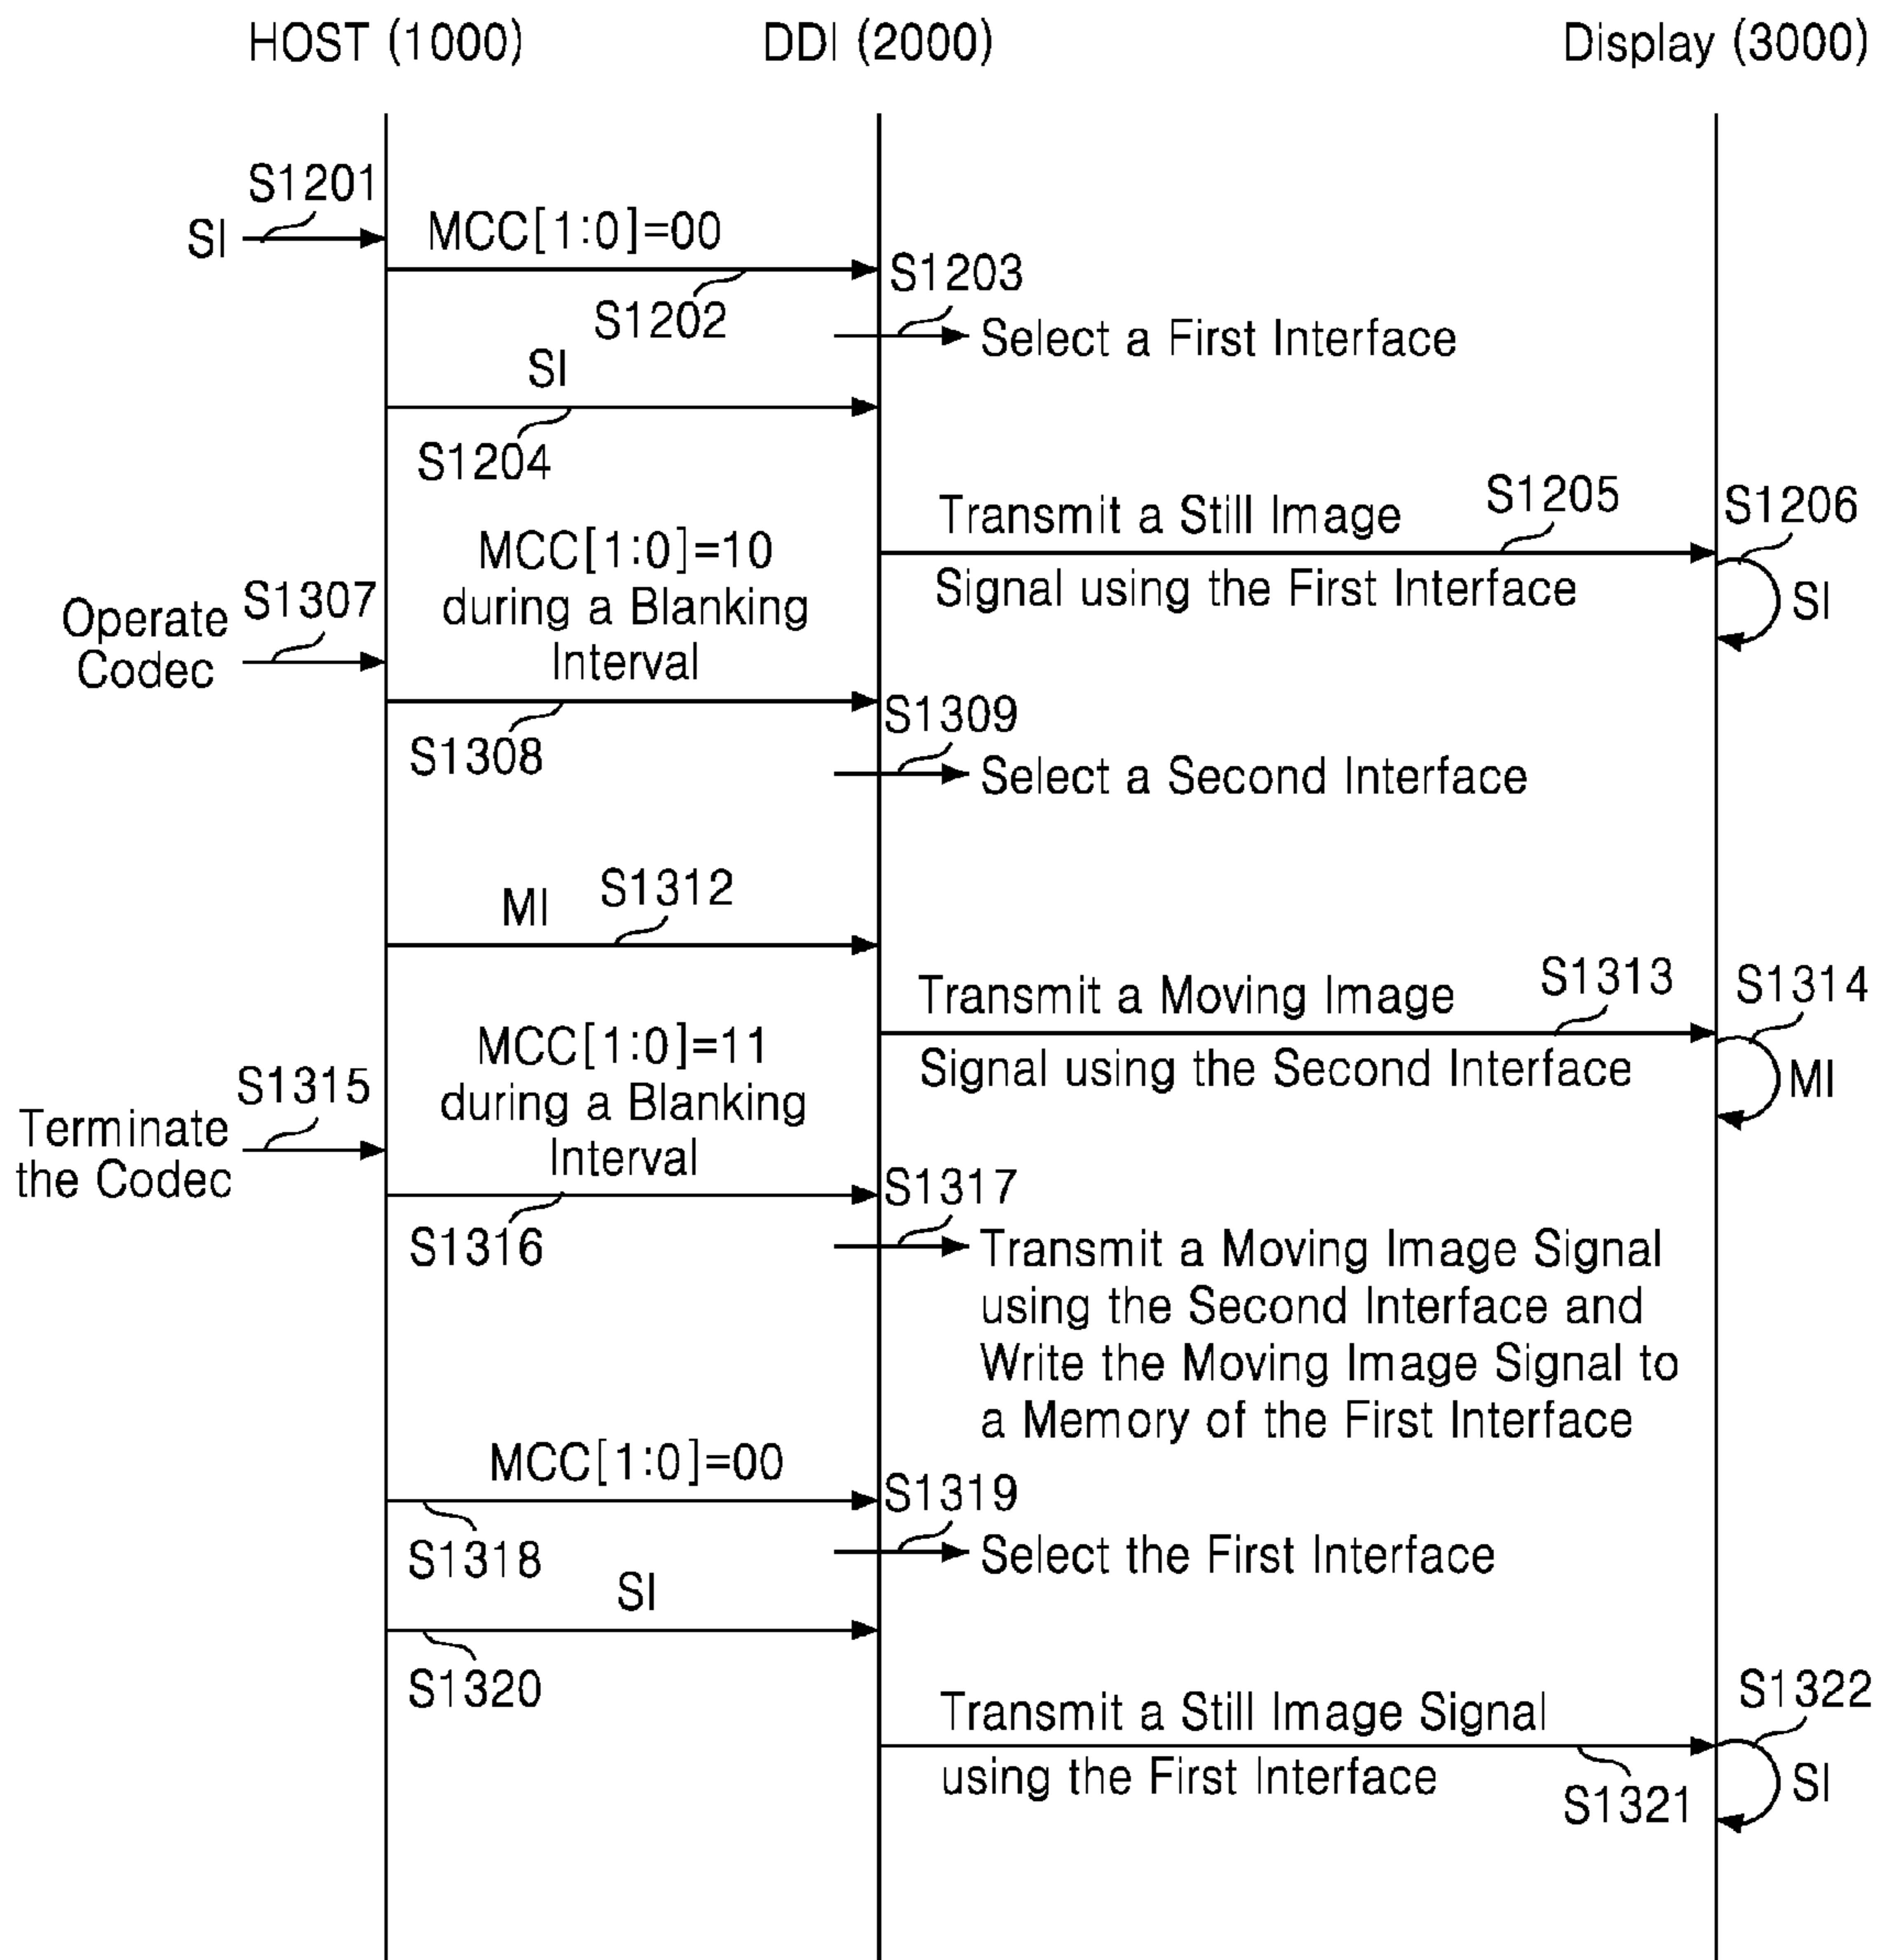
HOST (1000)

DDI (2000)

Display (3000)

S1201

SI

MCC[1:0]=00

S1203

S1202

Select a First Interface

SI

S1204

Transmit a Still Image

S1205

S1206

Signal using the First Interface

SI

MCC[1:0]=10 during a Blanking Interval

Operate Codec

S1307

S1308

S1309

Select a Second Interface

MI

S1312

Transmit a Moving Image

S1313

S1314

Signal using the Second Interface

MI

MCC[1:0]=11 during a Blanking Interval

S1315

Terminate the Codec

S1317

S1316

Transmit a Moving Image Signal using the Second Interface and Write the Moving Image Signal to a Memory of the First Interface

MCC[1:0]=00

S1319

S1318

Select the First Interface

SI

S1320

Transmit a Still Image Signal using the First Interface

S1322

SI

S1321